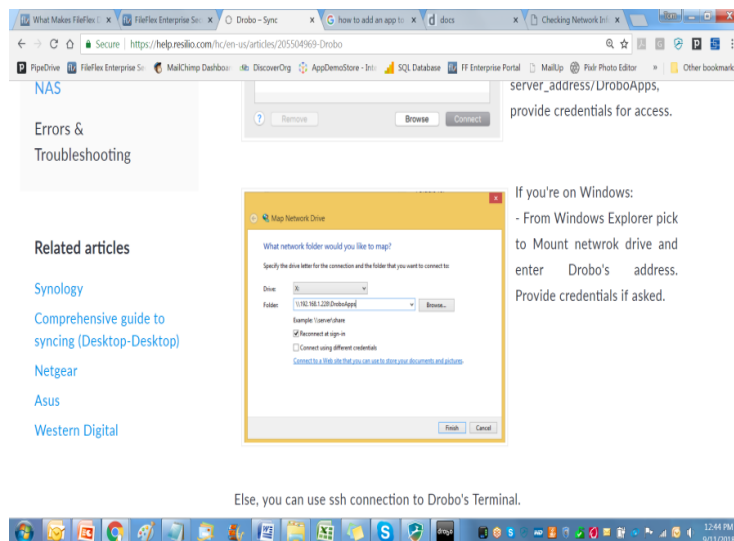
What Makes FileFlex  ×
FileFlex Enterprise Se  ×
Drobo – Sync  ×
how to add an app to  ×
docs  ×
Checking Network Inf  ×

Secure | https://help.resilio.com/hc/en-us/articles/205504969-Drobo

PipeDrive  FileFlex Enterprise Se  MailChimp Dashboa  DiscoverOrg  AppDemoStore - Inte  SQL Database  FF Enterprise Portal  MailUp  Pixlr Photo Editor  »  Other bookmarks

NAS

Errors & Troubleshooting

Remove  Browse  Connect

server_address/DroboApps, provide credentials for access.

Map Network Drive

What network folder would you like to map?

Specify the drive letter for the connection and the folder that you want to connect to:

Drive: X:

Folder: \\192.168.1.228\DroboApps  Browse...

Example: \\server\share

Reconnect at sign-in

Connect using different credentials

Connect to a Web site that you can use to store your documents and pictures.

Finish  Cancel

If you're on Windows:

- From Windows Explorer pick to Mount netwrok drive and enter Drobo's address. Provide credentials if asked.

Related articles

Synology

Comprehensive guide to syncing (Desktop-Desktop)

Netgear

Asus

Western Digital

Else, you can use ssh connection to Drobo's Terminal.

12:44 PM
9/11/2018